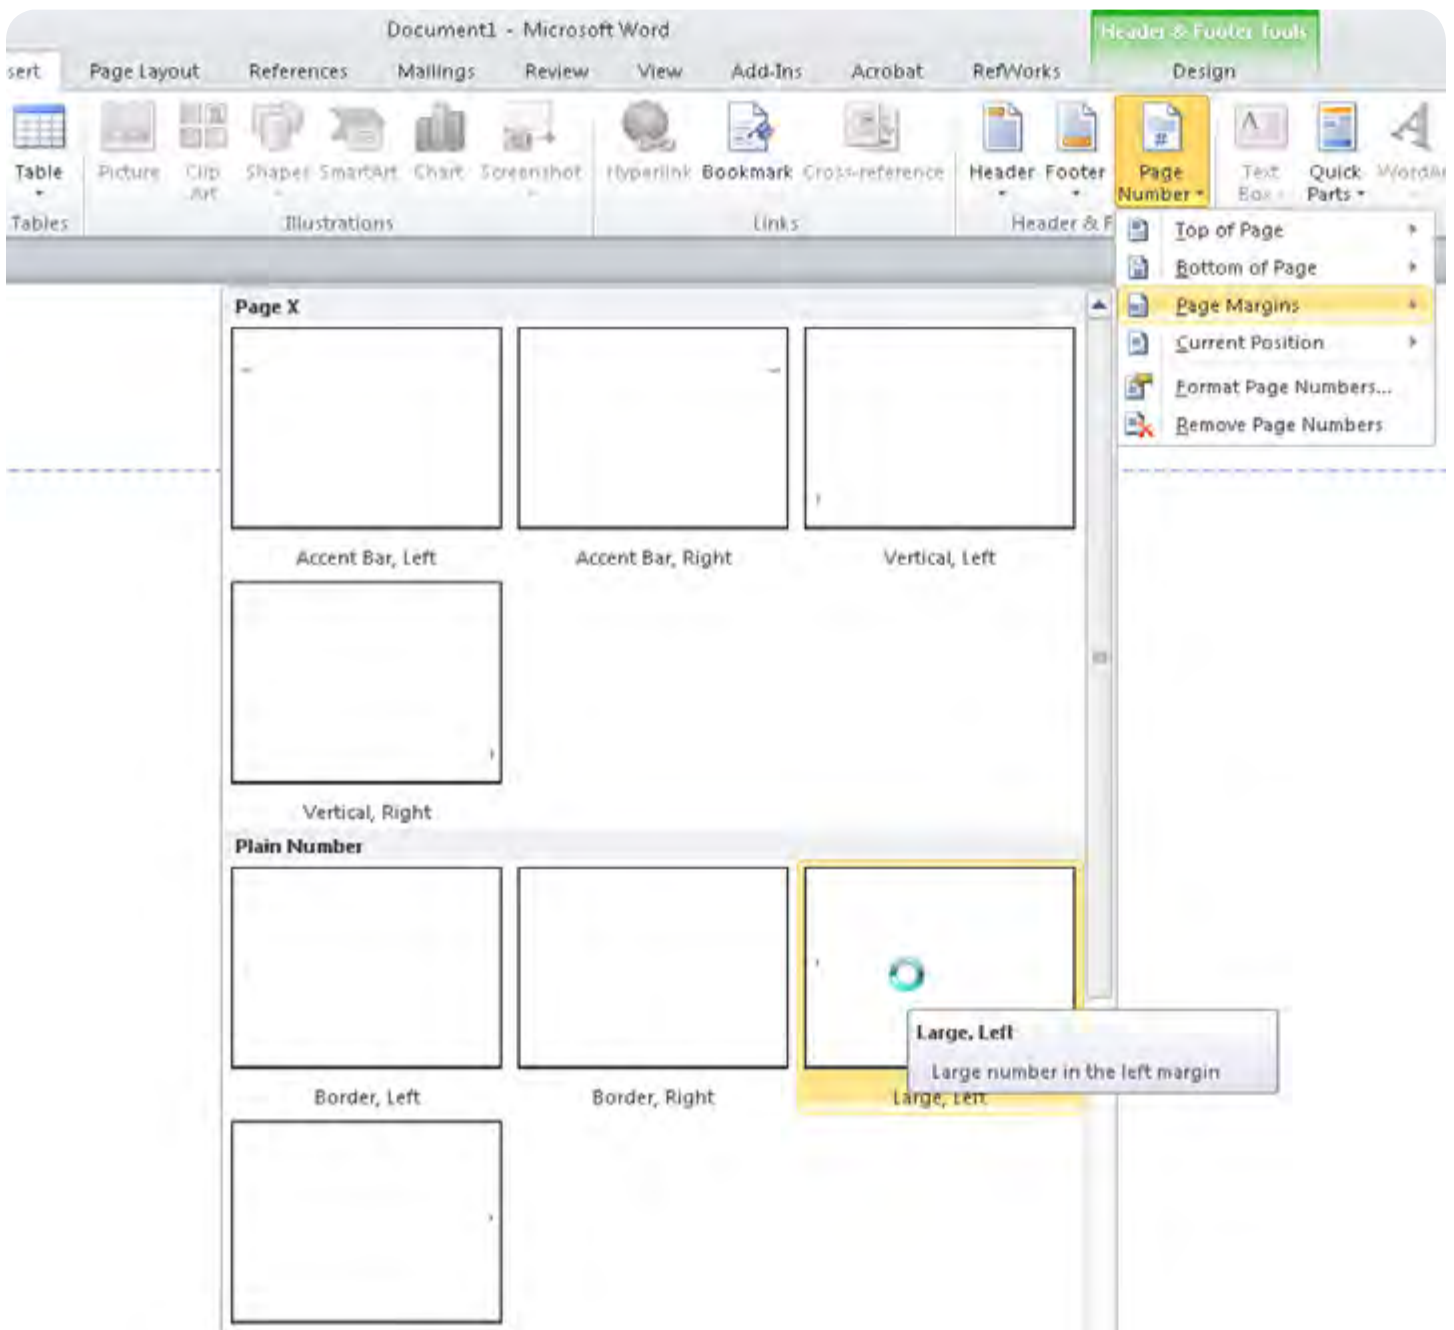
Document1 - Microsoft Word

Header & Footer Tools

sert Page Layout References Mailings Review View Add-Ins Acrobat RefWorks Design

Table
Tables

Picture Clip Art Shapes SmartArt Chart Screenshot
Illustrations

Hyperlink Bookmark Cross-reference
Links

Header Footer Page Number
Header & F

Text Box Quick Parts WordArt

Top of Page
Bottom of Page
Page Margins
Current Position
Format Page Numbers...
Remove Page Numbers

Page X

Accent Bar, Left
Accent Bar, Right
Vertical, Left
Vertical, Right

Plain Number

Border, Left
Border, Right
Large, Left

Large, Left
Large number in the left margin